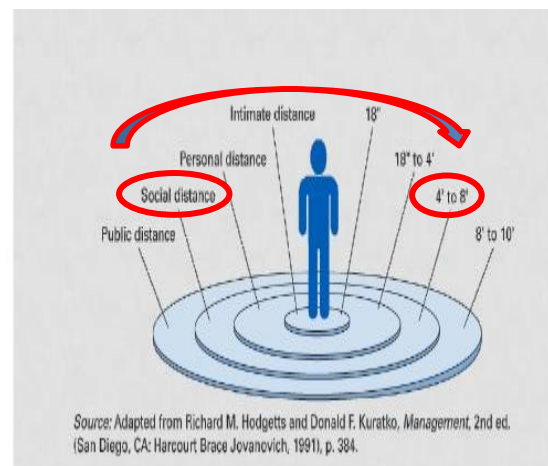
Intimate distance

18"

Personal distance

18" to 4'

Social distance

4' to 8'

Public distance

8' to 10'

Source: Adapted from Richard M. Hodgetts and Donald F. Kuratko, Management, 2nd ed. (San Diego, CA: Harcourt Brace Jovanovich, 1991), p. 384.